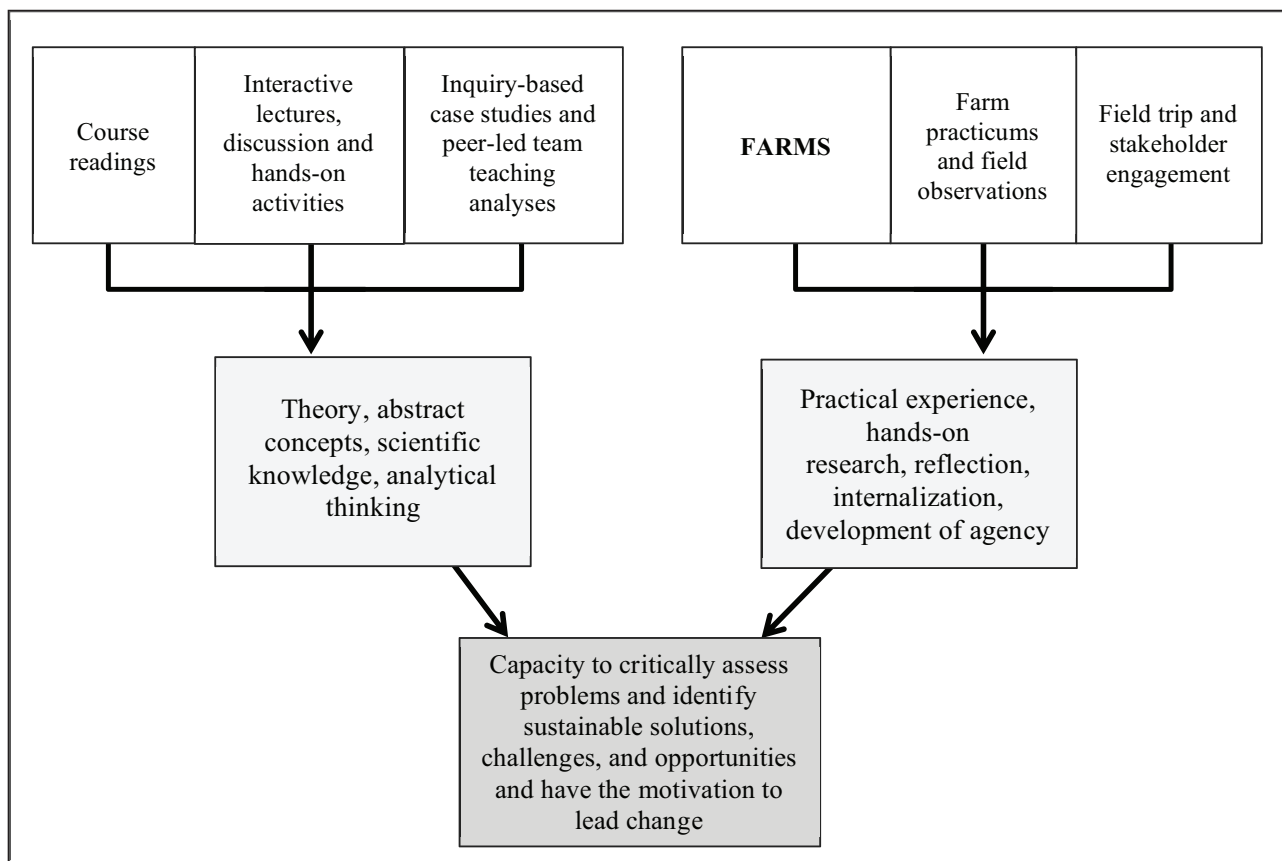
Course readings

Interactive lectures, discussion and hands-on activities

Inquiry-based case studies and peer-led team teaching analyses

FARMS

Farm practicums and field observations

Field trip and stakeholder engagement

Theory, abstract concepts, scientific knowledge, analytical thinking

Practical experience, hands-on research, reflection, internalization, development of agency

Capacity to critically assess problems and identify sustainable solutions, challenges, and opportunities and have the motivation to lead change